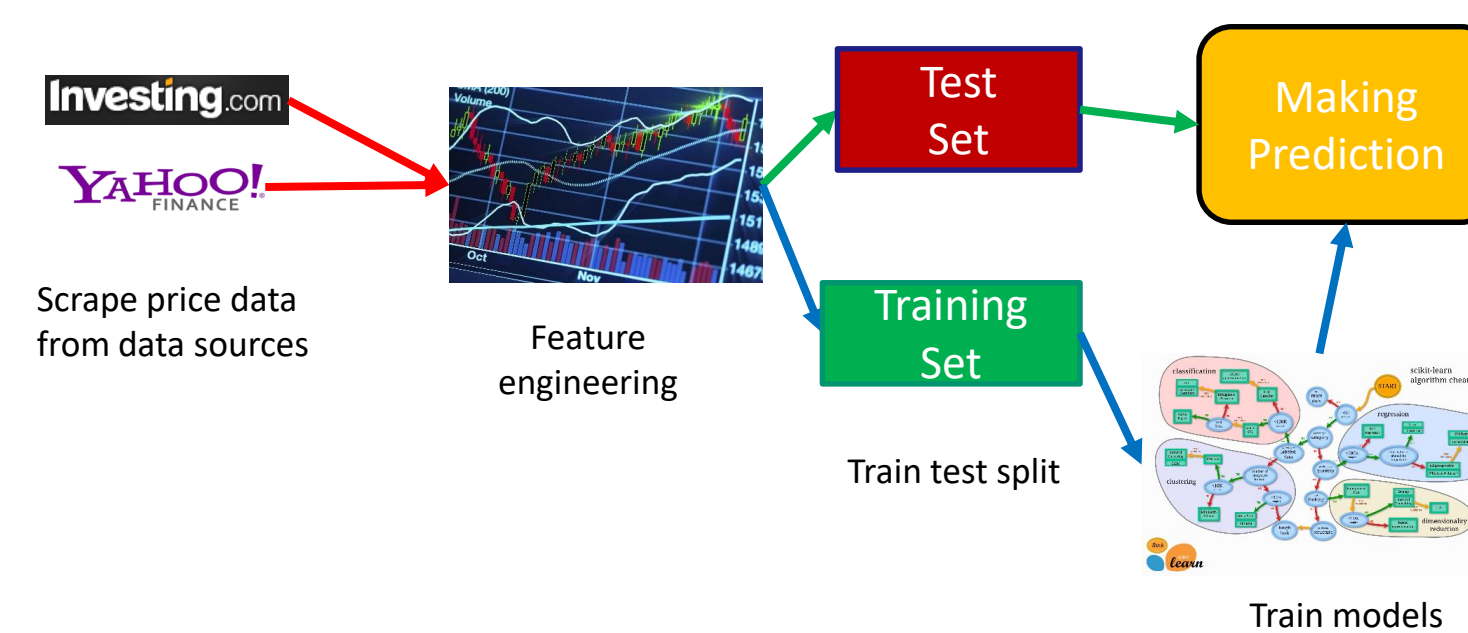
Investing.com

YAHOO! FINANCE

Scrape price data from data sources

Volume

Oct

Nov

Feature engineering

Test Set

Training Set

Train test split

Making Prediction

classification

clustering

regression

dimensionality reduction

START

scikit-learn algorithm cheat

learn

Train models